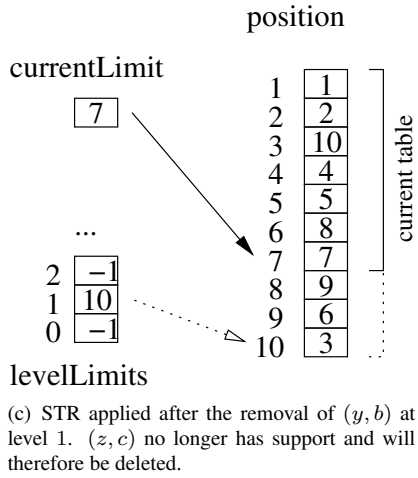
position

currentLimit

7

| 1 | 1 |
|---|---|
| 2 | 2 |
| 3 | 10 |
| 4 | 4 |
| 5 | 5 |
| 6 | 8 |
| 7 | 7 |
| 8 | 9 |
| 9 | 6 |
| 10 | 3 |

current table

...

| 2 | −1 |
|---|---|
| 1 | 10 |
| 0 | −1 |

levelLimits

(c) STR applied after the removal of $(y, b)$ at level 1. $(z, c)$ no longer has support and will therefore be deleted.